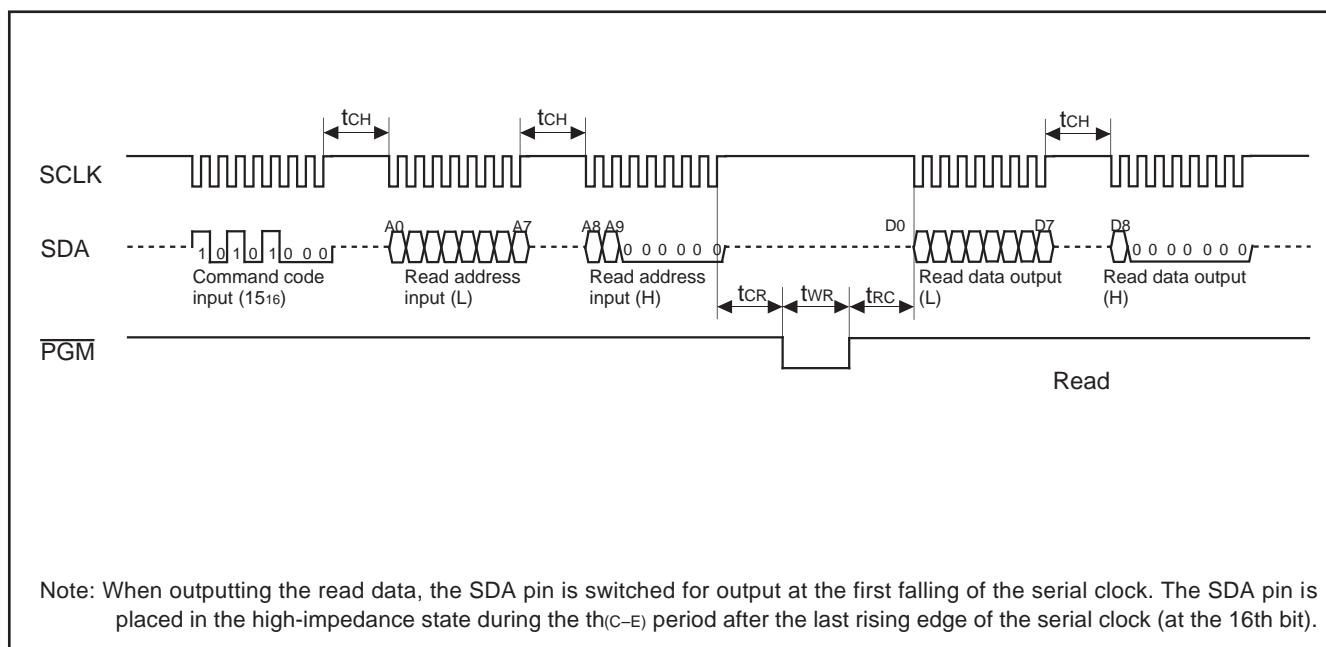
$t_{CH}$ $t_{CH}$ $t_{CH}$

SCLK

SDA

1 0 1 0 1 0 0 0

Command code input ($15_{16}$)

A0 A7

Read address input (L)

A8 A9 0 0 0 0 0 0

Read address input (H)

$t_{CR}$ $t_{WR}$ $t_{RC}$

D0 D7

Read data output (L)

D8 0 0 0 0 0 0 0

Read data output (H)

$\overline{PGM}$

Read

Note: When outputting the read data, the SDA pin is switched for output at the first falling of the serial clock. The SDA pin is placed in the high-impedance state during the $t_{h(C-E)}$ period after the last rising edge of the serial clock (at the 16th bit).